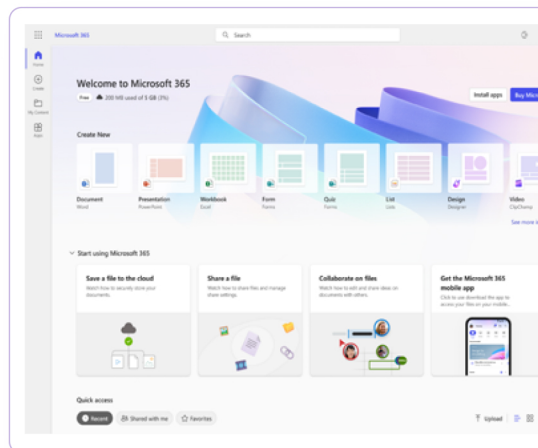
Microsoft 365

Search

Home

Create

My Content

Apps

Welcome to Microsoft 365

Free 200 MB used of 5 GB (3%)

Install apps

Buy Micro

Create New

Document
Word

Presentation
PowerPoint

Workbook
Excel

Form
Forms

Quiz
Forms

List
Lists

Design
Designer

Video
ClipChamp

See more

Start using Microsoft 365

Save a file to the cloud
Watch how to securely store your documents.

Share a file
Watch how to share files and manage share settings.

Collaborate on files
Watch how to edit and share ideas on documents with others.

Get the Microsoft 365 mobile app
Click to use download the app to access your files on your mobile...

Quick access

Recent

Shared with me

Favorites

Upload